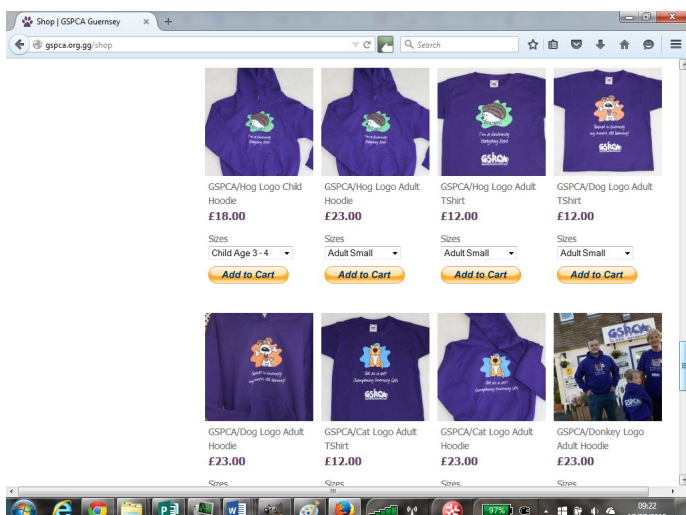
Shop | GSPCA Guernsey ×

gspca.org.gg/shop

Search

GSPCA/Hog Logo Child Hoodie
£18.00
Sizes
Child Age 3 - 4
Add to Cart

GSPCA/Hog Logo Adult Hoodie
£23.00
Sizes
Adult Small
Add to Cart

GSPCA/Hog Logo Adult TShirt
£12.00
Sizes
Adult Small
Add to Cart

GSPCA/Dog Logo Adult TShirt
£12.00
Sizes
Adult Small
Add to Cart

GSPCA/Dog Logo Adult Hoodie
£23.00
Sizes

GSPCA/Cat Logo Adult TShirt
£12.00
Sizes

GSPCA/Cat Logo Adult Hoodie
£23.00
Sizes

GSPCA/Donkey Logo Adult Hoodie
£23.00
Sizes

97%
09:22